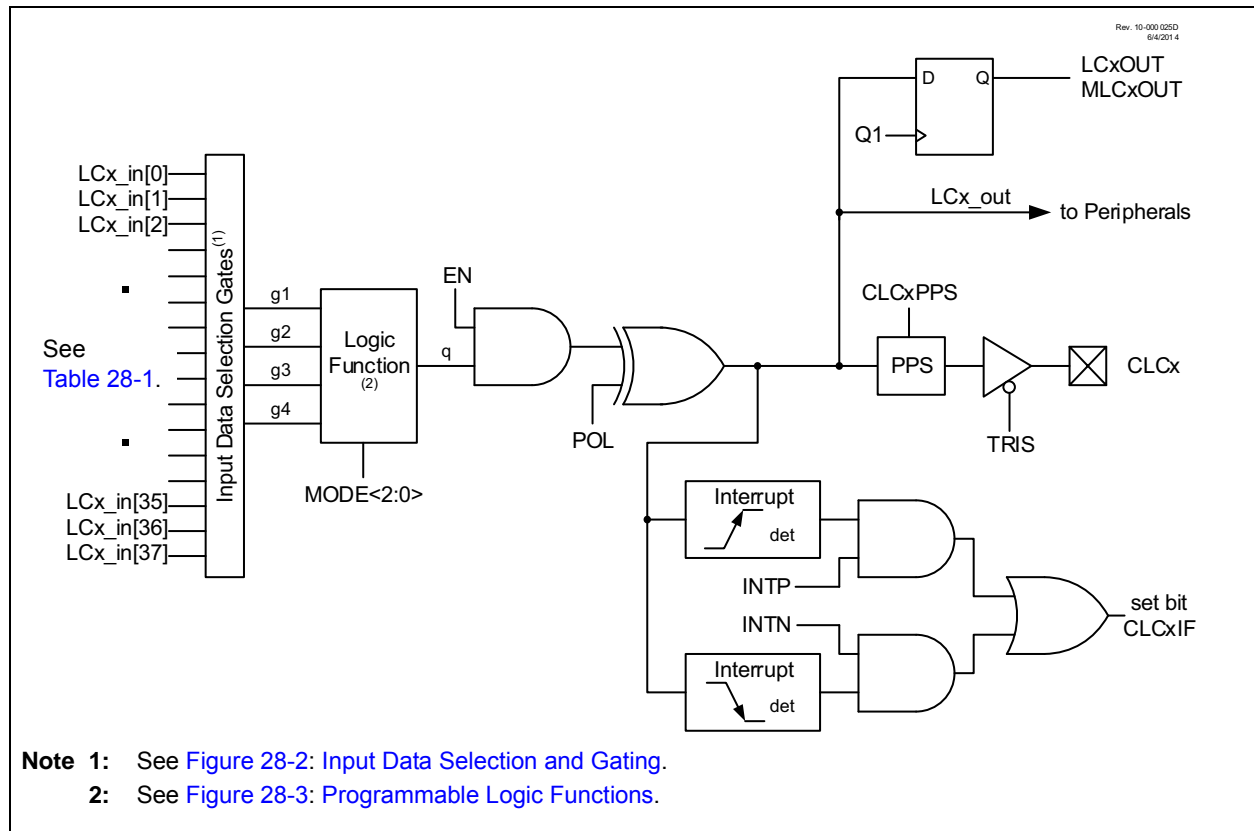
Rev. 10-000 025D
6/4/2014

D
Q
LCxOUT
MLCxOUT
Q1

LCx_in[0]
LCx_in[1]
LCx_in[2]

LCx_out
to Peripherals

Input Data Selection Gates$^{(1)}$

g1
g2
g3
g4

Logic Function
(2)

q

EN

CLCxPPS

See Table 28-1.

PPS

CLCx

POL

TRIS

MODE<2:0>

LCx_in[35]
LCx_in[36]
LCx_in[37]

Interrupt
det

INTP

INTN

set bit CLCxIF

Interrupt
det

Note 1: See Figure 28-2: Input Data Selection and Gating.
2: See Figure 28-3: Programmable Logic Functions.